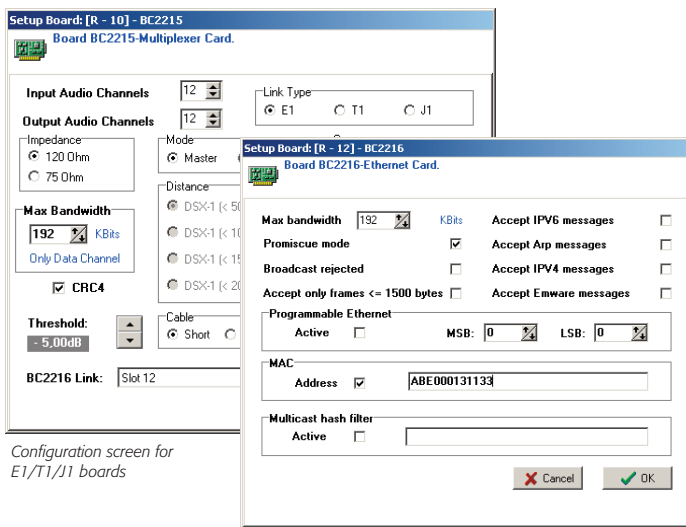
Setup Board: [R - 10] - BC2215

Board BC2215-Multiplexer Card.

Input Audio Channels 12

Output Audio Channels 12

Link Type
E1 T1 J1

Impedance
120 Ohm
75 Ohm

Mode
Master

Distance
DSX-1 (< 5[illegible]
DSX-1 (< 1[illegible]
DSX-1 (< 1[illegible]
DSX-1 (< 2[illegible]

Max Bandwidth
192 KBits
Only Data Channel

CRC4

Threshold:
- 5,00dB

Cable
Short

BC2216 Link: Slot 12

Configuration screen for E1/T1/J1 boards

Setup Board: [R - 12] - BC2216

Board BC2216-Ethernet Card.

Max bandwidth 192 KBits
Accept IPV6 messages
Promiscue mode
Accept Arp messages
Broadcast rejected
Accept IPV4 messages
Accept only frames <= 1500 bytes
Accept Emware messages

Programmable Ethernet
Active
MSB: 0
LSB: 0

MAC
Address ABE000131133

Multicast hash filter
Active

Cancel
OK